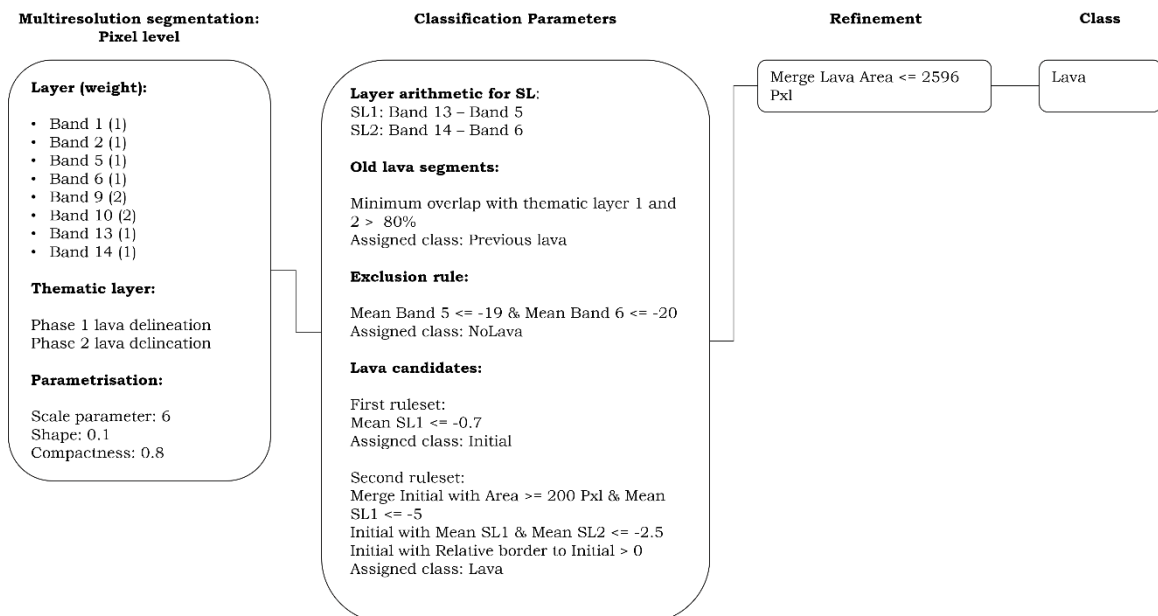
Multiresolution segmentation: Pixel level

Classification Parameters

Refinement

Class

Layer (weight):

- Band 1 (1)
- Band 2 (1)
- Band 5 (1)
- Band 6 (1)
- Band 9 (2)
- Band 10 (2)
- Band 13 (1)
- Band 14 (1)

Thematic layer:

Phase 1 lava delineation
Phase 2 lava delineation

Parametrisation:

Scale parameter: 6
Shape: 0.1
Compactness: 0.8

Layer arithmetic for SL:
SL1: Band 13 – Band 5
SL2: Band 14 – Band 6

Old lava segments:

Minimum overlap with thematic layer 1 and 2 > 80%
Assigned class: Previous lava

Exclusion rule:

Mean Band 5 <= -19 & Mean Band 6 <= -20
Assigned class: NoLava

Lava candidates:

First ruleset:
Mean SL1 <= -0.7
Assigned class: Initial

Second ruleset:
Merge Initial with Area >= 200 Pxl & Mean SL1 <= -5
Initial with Mean SL1 & Mean SL2 <= -2.5
Initial with Relative border to Initial > 0
Assigned class: Lava

Merge Lava Area <= 2596 Pxl

Lava